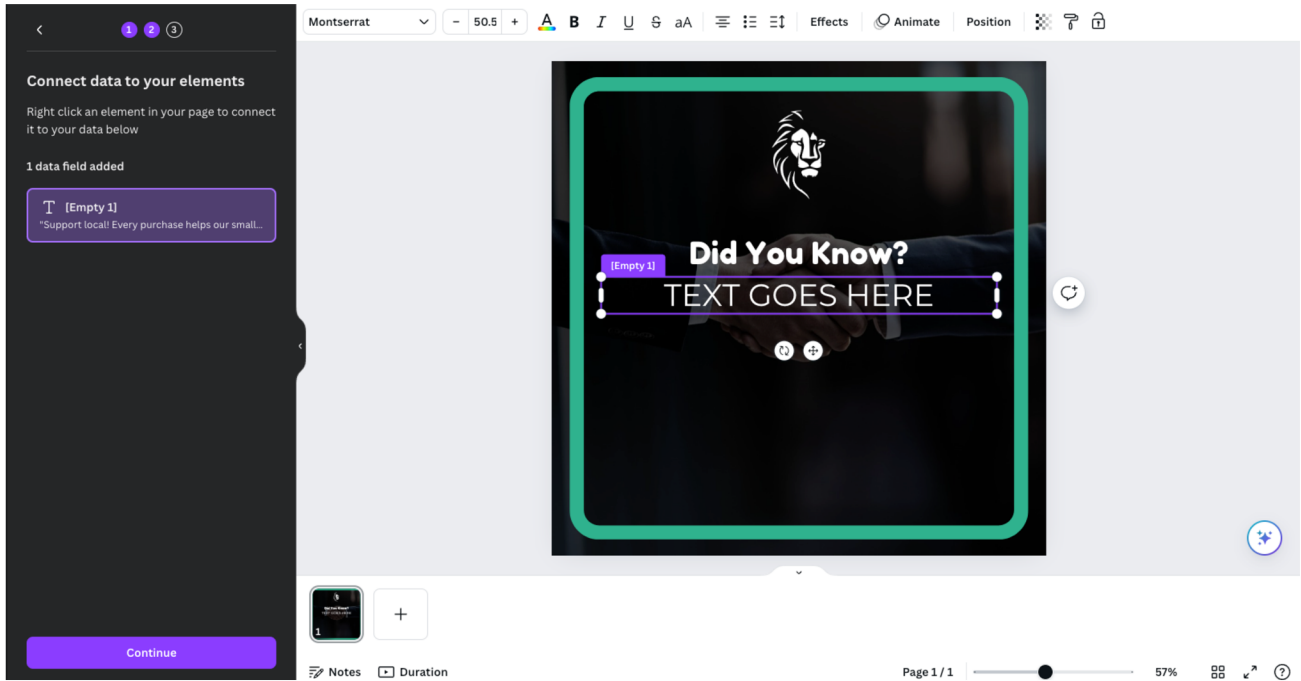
1 2 3

Connect data to your elements

Right click an element in your page to connect it to your data below

1 data field added

T [Empty 1]
"Support local! Every purchase helps our small...

Continue

Montserrat
− 50.5 +
A B I U S aA
Effects
Animate
Position

Did You Know?
[Empty 1]
TEXT GOES HERE

1
+

Notes
Duration
Page 1 / 1
57%
?